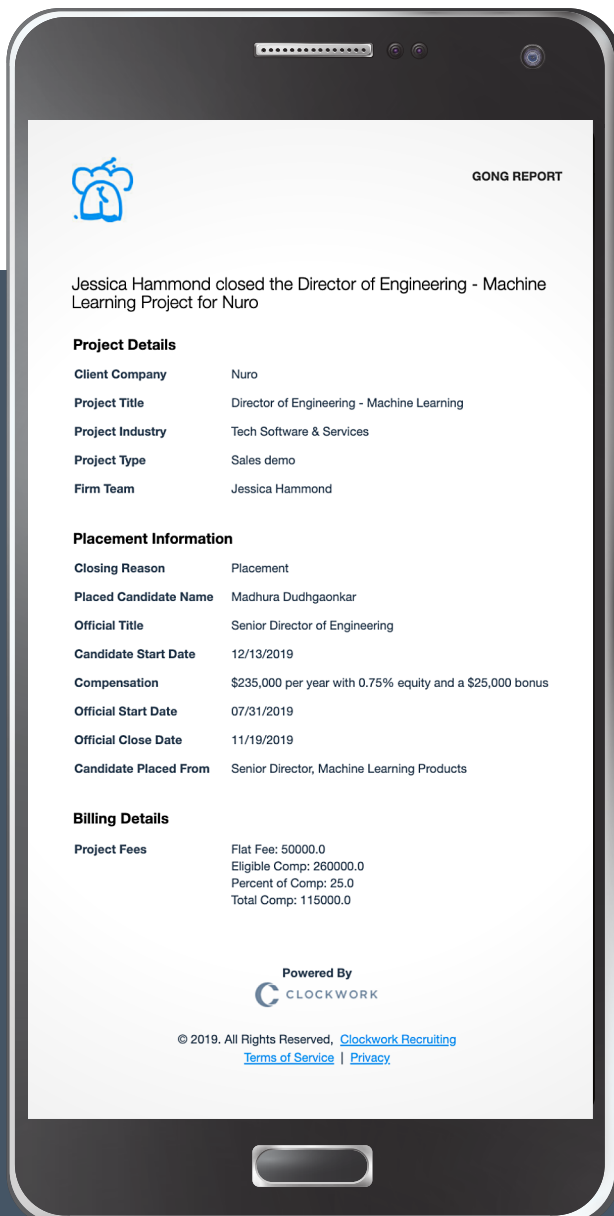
GONG REPORT

Jessica Hammond closed the Director of Engineering - Machine Learning Project for Nuro

Project Details

| | |
|---|---|
| Client Company | Nuro |
| Project Title | Director of Engineering - Machine Learning |
| Project Industry | Tech Software & Services |
| Project Type | Sales demo |
| Firm Team | Jessica Hammond |

Placement Information

| | |
|---|---|
| Closing Reason | Placement |
| Placed Candidate Name | Madhura Dudhgaonkar |
| Official Title | Senior Director of Engineering |
| Candidate Start Date | 12/13/2019 |
| Compensation | \$235,000 per year with 0.75% equity and a \$25,000 bonus |
| Official Start Date | 07/31/2019 |
| Official Close Date | 11/19/2019 |
| Candidate Placed From | Senior Director, Machine Learning Products |

Billing Details

| | |
|---|---|
| Project Fees | Flat Fee: 50000.0<br>Eligible Comp: 260000.0<br>Percent of Comp: 25.0<br>Total Comp: 115000.0 |

Powered By
CLOCKWORK

© 2019. All Rights Reserved, Clockwork Recruiting
Terms of Service | Privacy